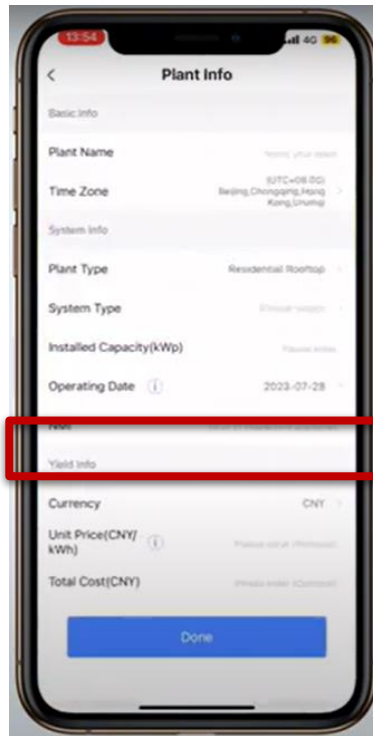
13:54
4G 96
<
Plant Info
Basic Info
Plant Name
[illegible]
Time Zone
(UTC+08:00) Beijing,Chongqing,Hong Kong,Urumqi
System Info
Plant Type
Residential Rooftop
System Type
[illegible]
Installed Capacity(kWp)
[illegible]
Operating Date
2023-07-28
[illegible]
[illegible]
Yield Info
Currency
CNY
Unit Price(CNY/kWh)
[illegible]
Total Cost(CNY)
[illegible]
Done